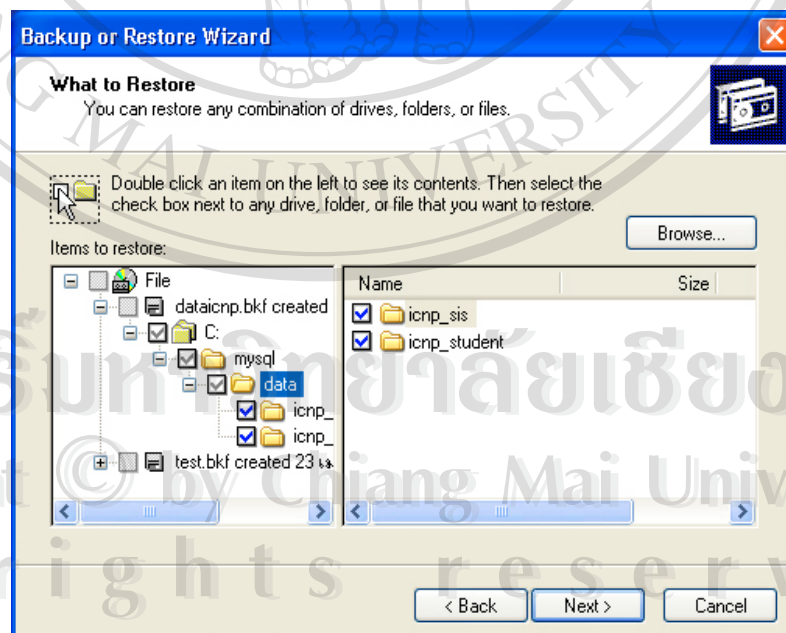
Backup or Restore Wizard

What to Restore
You can restore any combination of drives, folders, or files.

Double click an item on the left to see its contents. Then select the check box next to any drive, folder, or file that you want to restore.

Items to restore:

Browse...

File
dataicnp.bkf created
C:
mysql
data
icnp_
icnp_
test.bkf created 23

| Name | Size |
|---|---|
| icnp_sis | |
| icnp_student | |

< Back
Next >
Cancel

MAI UNIVERSITY
ลิขสิทธิ์มหาวิทยาลัยเชียงใหม่
Copyright © by Chiang Mai University
All rights reserved